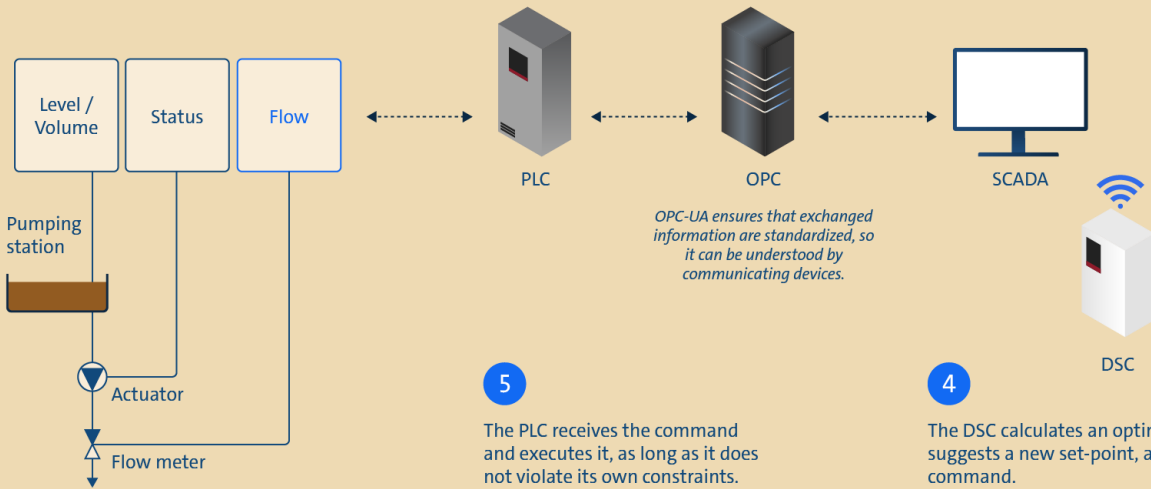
Level / Volume

Status

Flow

PLC

OPC

SCADA

OPC-UA ensures that exchanged information are standardized, so it can be understood by communicating devices.

Pumping station

Actuator

Flow meter

DSC

5

The PLC receives the command and executes it, as long as it does not violate its own constraints.

4

The DSC calculates an optim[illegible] suggests a new set-point, a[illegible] command.